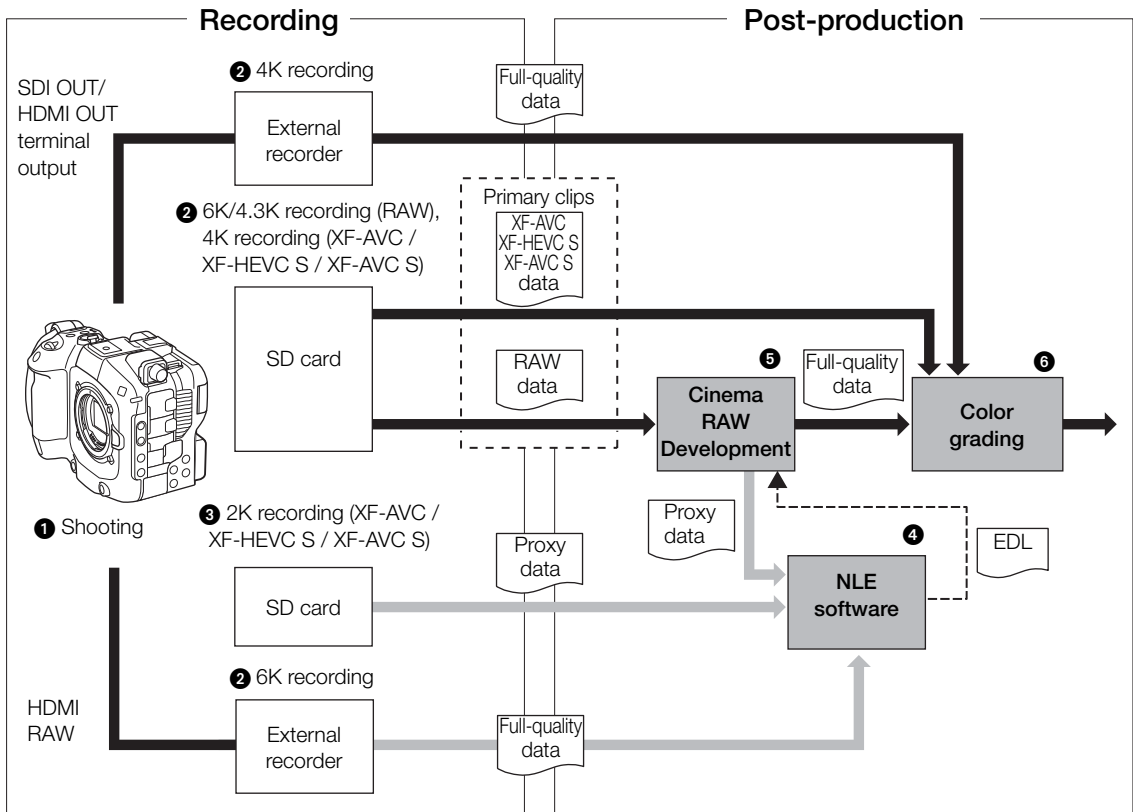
Recording

Post-production

SDI OUT/ HDMI OUT terminal output

❷ 4K recording

External recorder

Full-quality data

Primary clips

XF-AVC XF-HEVC S XF-AVC S data

❷ 6K/4.3K recording (RAW), 4K recording (XF-AVC / XF-HEVC S / XF-AVC S)

SD card

RAW data

❺

Cinema RAW Development

Full-quality data

❻

Color grading

❶ Shooting

❸ 2K recording (XF-AVC / XF-HEVC S / XF-AVC S)

Proxy data

Proxy data

❹

EDL

SD card

NLE software

❷ 6K recording

HDMI RAW

External recorder

Full-quality data